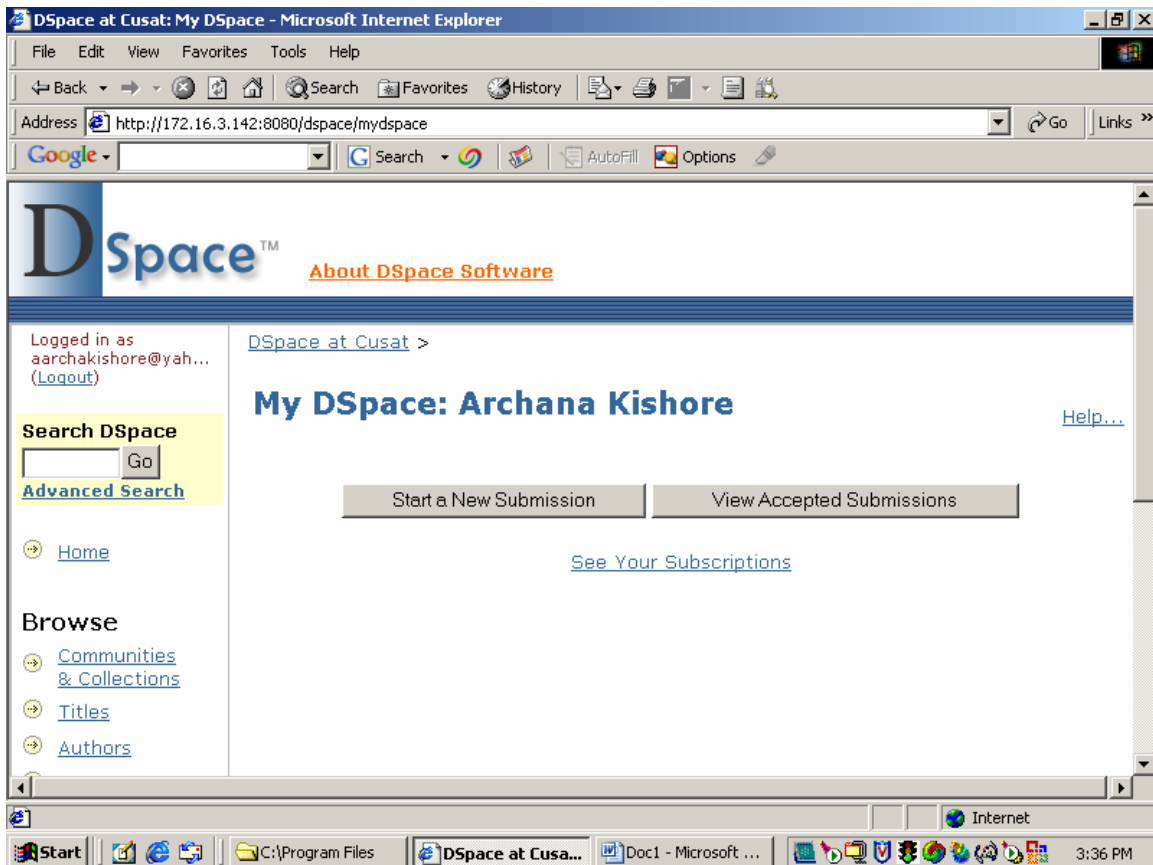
DSpace at Cusat: My DSpace - Microsoft Internet Explorer

File Edit View Favorites Tools Help

Back Search Favorites History

Address http://172.16.3.142:8080/dspace/mydspace Go Links

Google Search AutoFill Options

DSpace™ About DSpace Software

Logged in as aarchakishore@yah... (Logout)

Search DSpace
Go
Advanced Search

Home

Browse
Communities & Collections
Titles
Authors

DSpace at Cusat >

My DSpace: Archana Kishore

Help...

Start a New Submission View Accepted Submissions

See Your Subscriptions

Internet

Start C:\Program Files DSpace at Cusa... Doc1 - Microsoft ... 3:36 PM